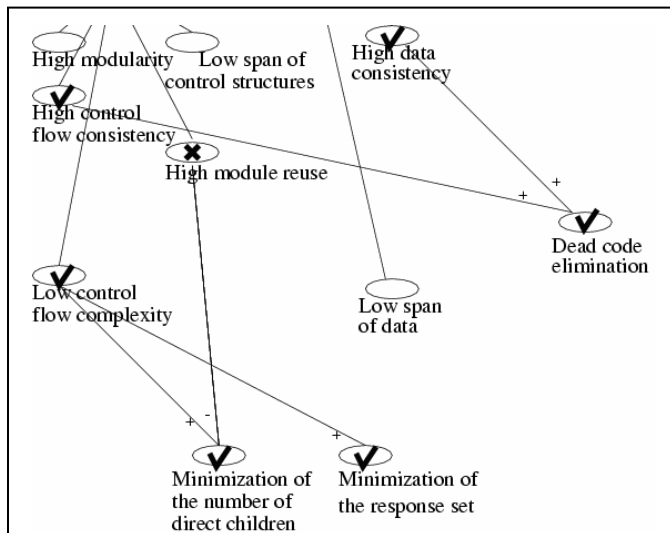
High modularity

Low span of control structures

High data consistency

High control flow consistency

High module reuse

+

+

Dead code elimination

Low control flow complexity

Low span of data

+

-

+

Minimization of the number of direct children

Minimization of the response set